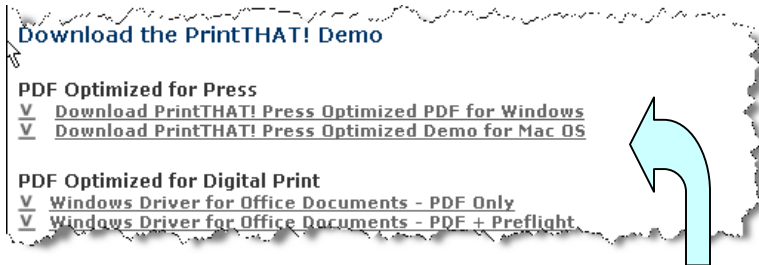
Download the PrintTHAT! Demo

PDF Optimized for Press
V Download PrintTHAT! Press Optimized PDF for Windows
V Download PrintTHAT! Press Optimized Demo for Mac OS

PDF Optimized for Digital Print
V Windows Driver for Office Documents - PDF Only
V Windows Driver for Office Documents - PDF + Preflight